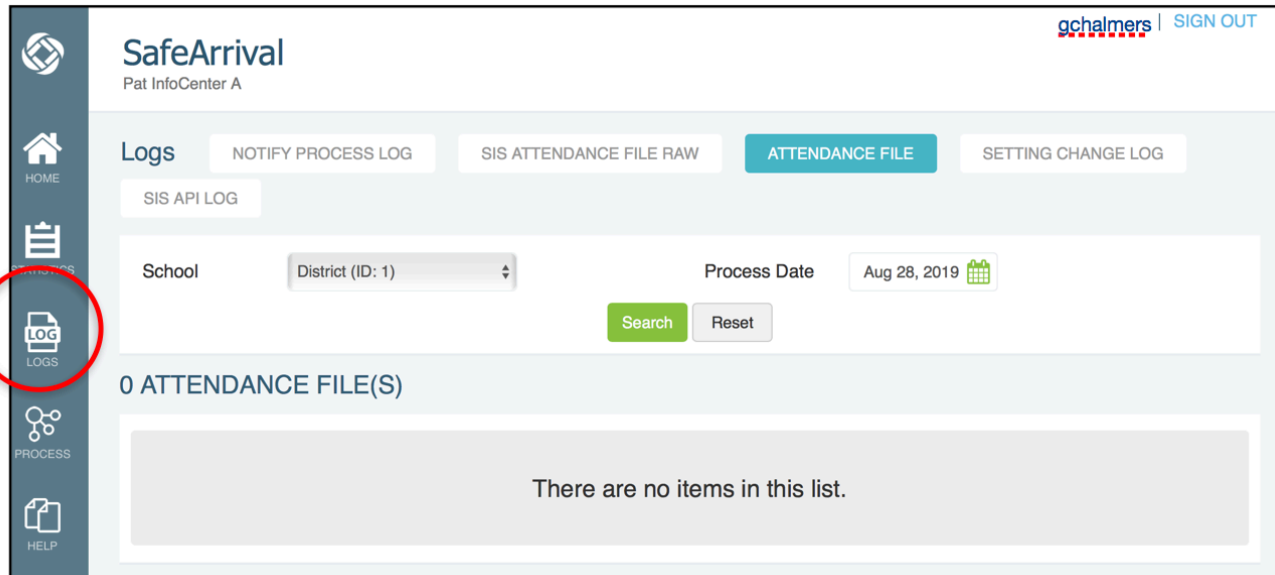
HOME

STATISTICS

LOG
LOGS

PROCESS

HELP

SafeArrival
Pat InfoCenter A

gchalmers | SIGN OUT

Logs
NOTIFY PROCESS LOG
SIS ATTENDANCE FILE RAW
ATTENDANCE FILE
SETTING CHANGE LOG
SIS API LOG

School
District (ID: 1)
Process Date
Aug 28, 2019

Search
Reset

0 ATTENDANCE FILE(S)

There are no items in this list.